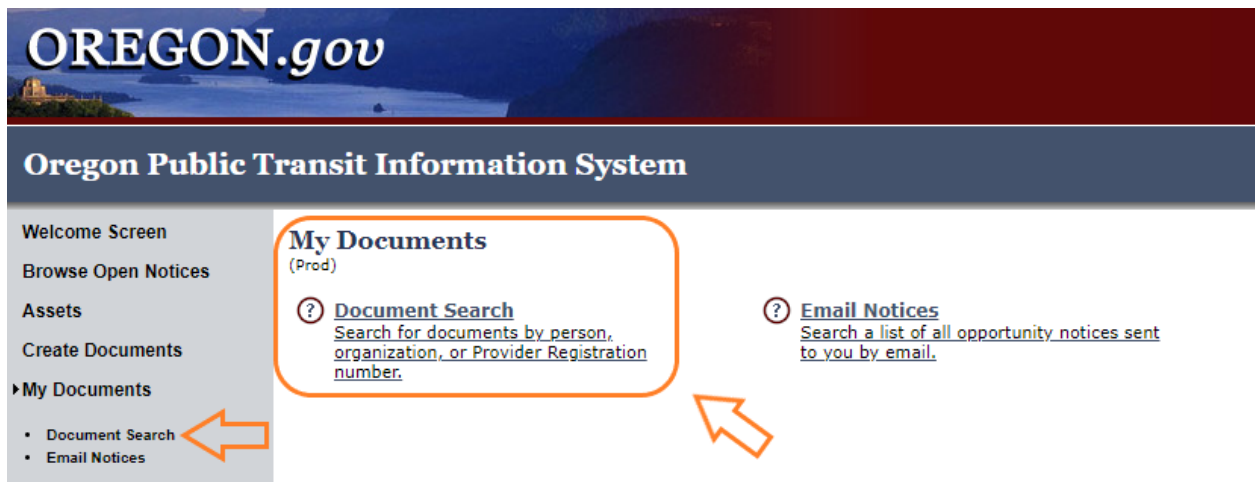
OREGON.gov

Oregon Public Transit Information System

Welcome Screen
Browse Open Notices
Assets
Create Documents
My Documents
- Document Search
- Email Notices

My Documents
(Prod)

? Document Search
Search for documents by person, organization, or Provider Registration number.

? Email Notices
Search a list of all opportunity notices sent to you by email.